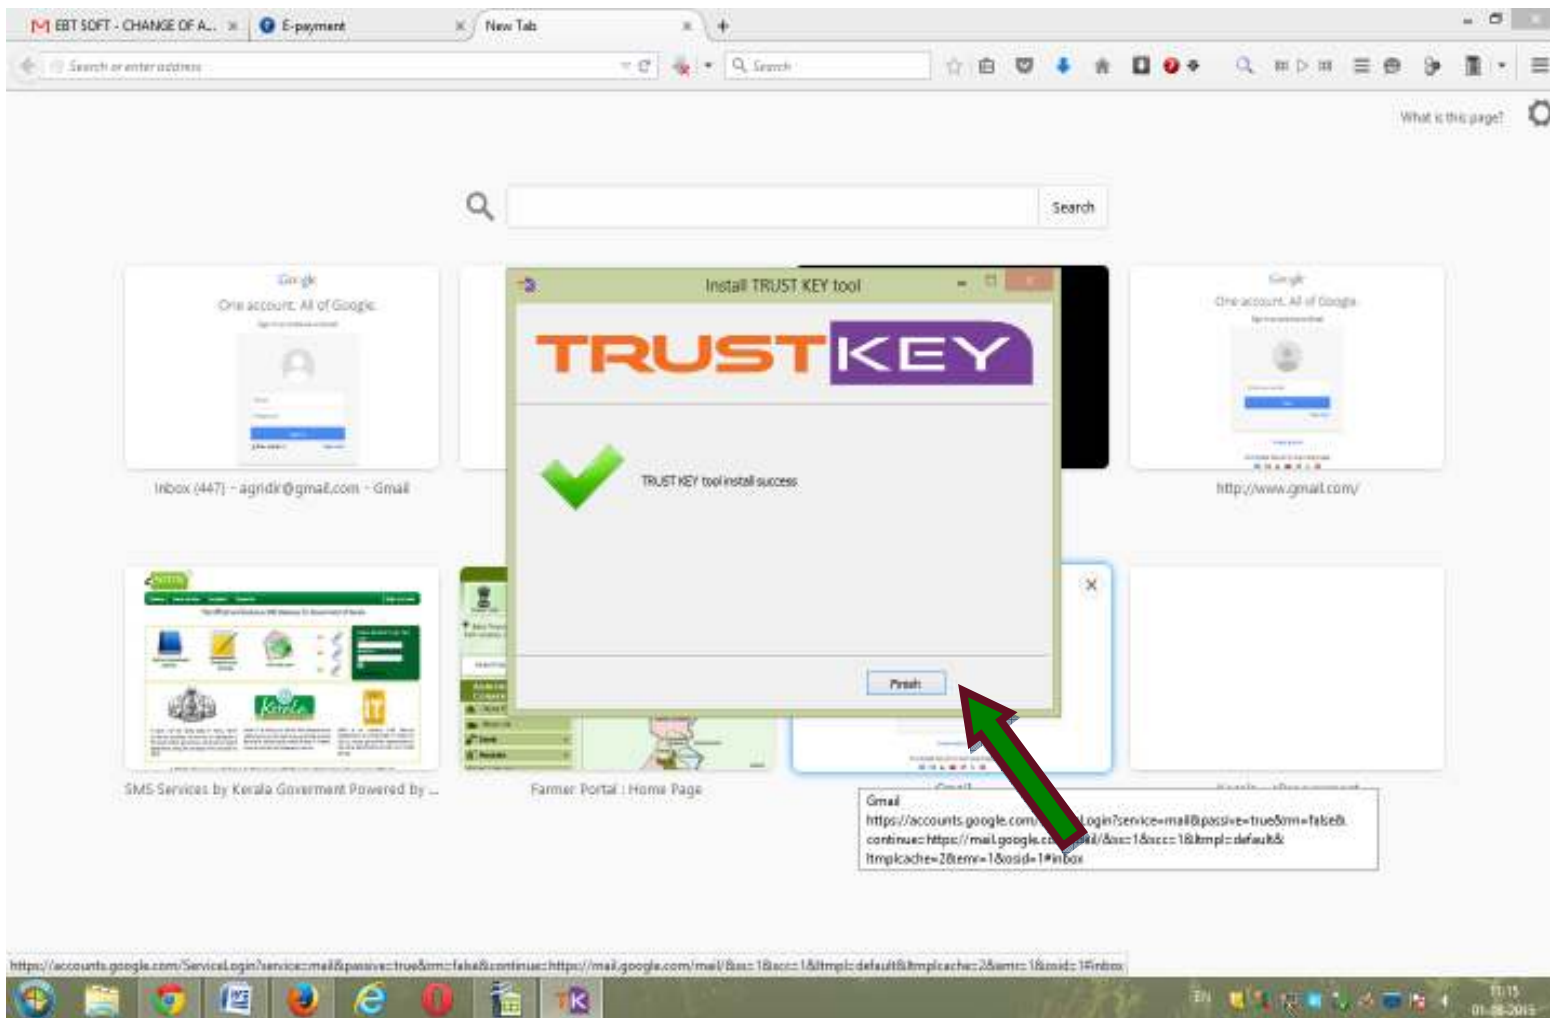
EBT SOFT - CHANGE OF A... × E-payment × New Tab × +

Search or enter address

Search

What is this page?

Search

Google
One account. All of Google.

Inbox (447) - agridir@gmail.com - Gmail

Google
One account. All of Google.

http://www.gmail.com/

SMS Services by Kerala Goverment Powered By ...

Farmer Portal : Home Page

Install TRUST KEY tool

TRUSTKEY

TRUST KEY tool install success

Finish

Gmail
https://accounts.google.com/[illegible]Login?service=mail&passive=true&rm=false&continue=https://mail.google.co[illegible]ail/&ss=1&scc=1&ltmpl=default&ltmplcache=2&emr=1&osid=1#inbox

https://accounts.google.com/ServiceLogin?service=mail&passive=true&rm=false&continue=https://mail.google.com/mail/&ss=1&scc=1&ltmpl=default&ltmplcache=2&emr=1&osid=1#inbox

EN 11:15 01-08-2015